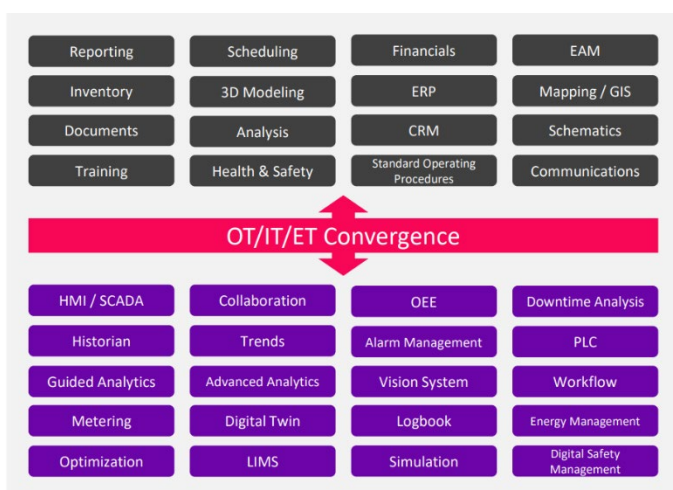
Reporting
Scheduling
Financials
EAM
Inventory
3D Modeling
ERP
Mapping / GIS
Documents
Analysis
CRM
Schematics
Training
Health & Safety
Standard Operating Procedures
Communications

OT/IT/ET Convergence

HMI / SCADA
Collaboration
OEE
Downtime Analysis
Historian
Trends
Alarm Management
PLC
Guided Analytics
Advanced Analytics
Vision System
Workflow
Metering
Digital Twin
Logbook
Energy Management
Optimization
LIMS
Simulation
Digital Safety Management